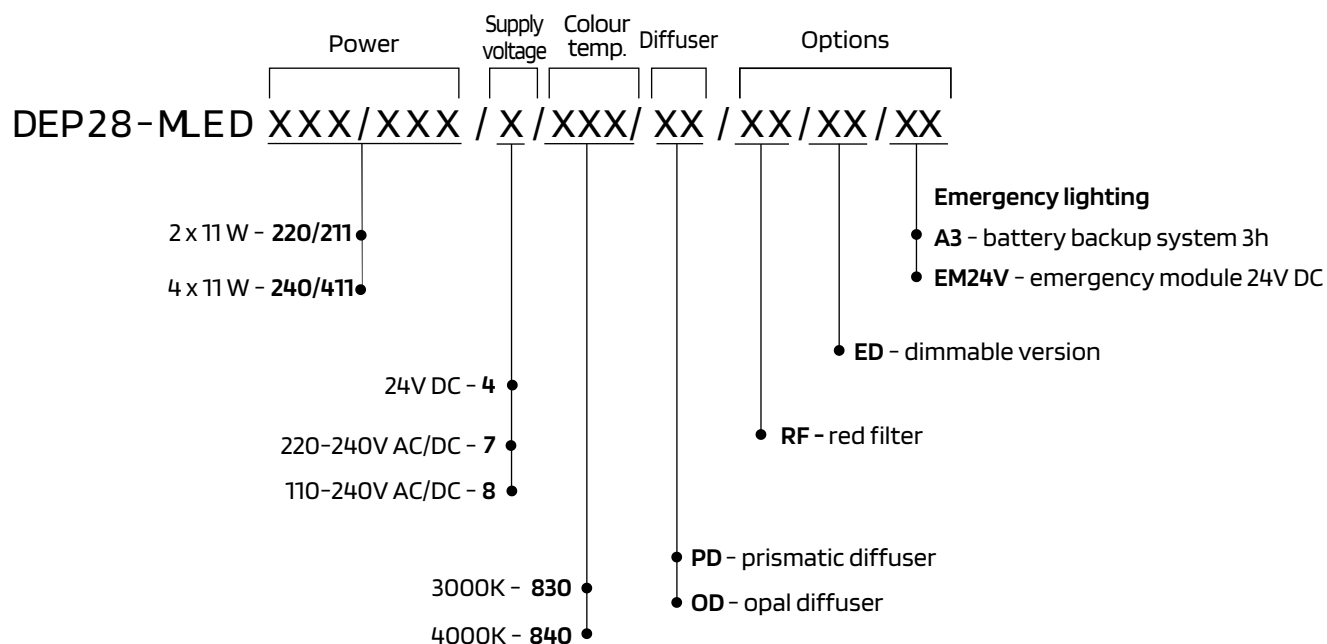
Power
Supply voltage
Colour temp.
Diffuser
Options

DEP28-MLED XXX/XXX / X /XXX/ XX / XX/XX/XX

2 x 11 W - **220/211**
4 x 11 W - **240/411**

24V DC - **4**
220-240V AC/DC - **7**
110-240V AC/DC - **8**

3000K - **830**
4000K - **840**

**PD** - prismatic diffuser
**OD** - opal diffuser

**RF -** red filter

**ED** - dimmable version

**Emergency lighting**
**A3** - battery backup system 3h
**EM24V** - emergency module 24V DC